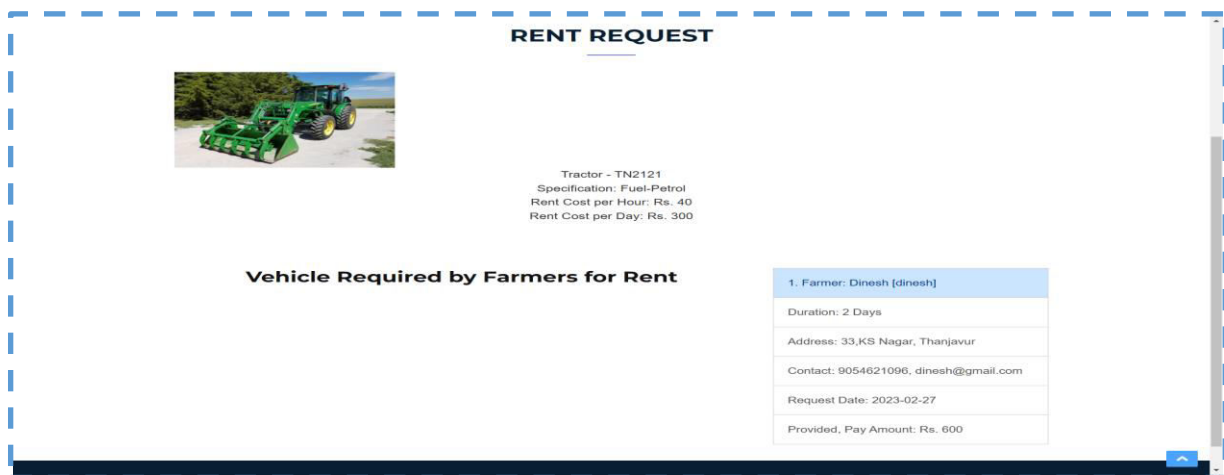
RENT REQUEST

Tractor - TN2121
Specification: Fuel-Petrol
Rent Cost per Hour: Rs. 40
Rent Cost per Day: Rs. 300

Vehicle Required by Farmers for Rent

1. Farmer: Dinesh [dinesh]

Duration: 2 Days

Address: 33,KS Nagar, Thanjavur

Contact: 9054621096, dinesh@gmail.com

Request Date: 2023-02-27

Provided, Pay Amount: Rs. 600